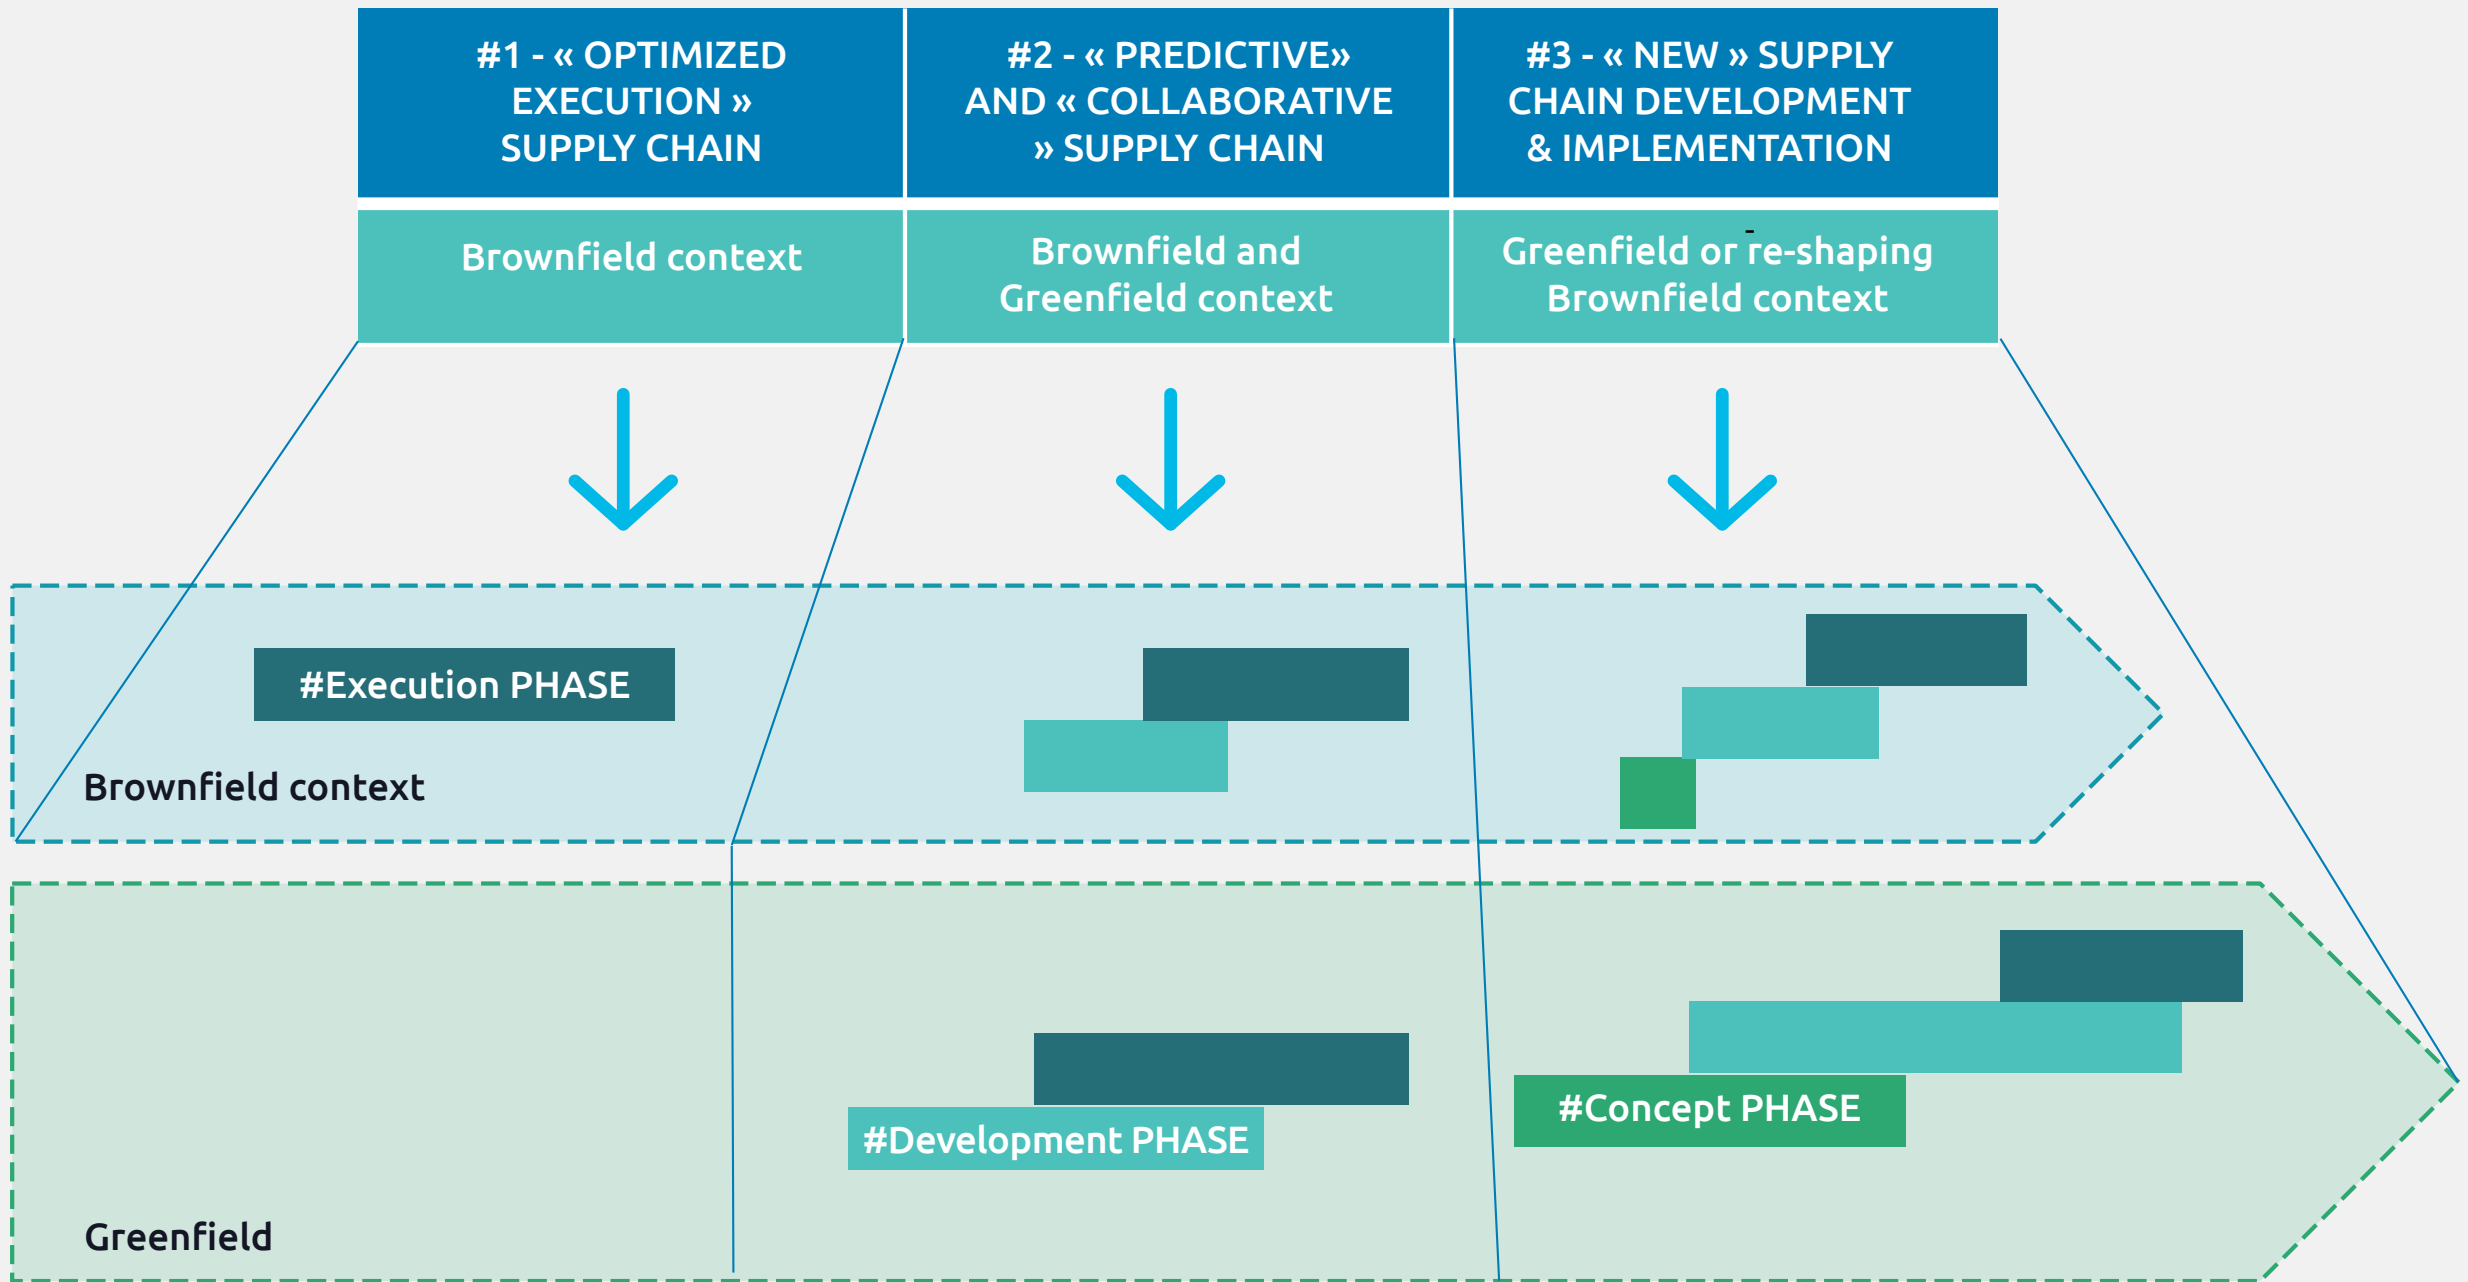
#1 - « OPTIMIZED EXECUTION » SUPPLY CHAIN

#2 - « PREDICTIVE» AND « COLLABORATIVE » SUPPLY CHAIN

#3 - « NEW » SUPPLY CHAIN DEVELOPMENT & IMPLEMENTATION

Brownfield context

Brownfield and Greenfield context

Greenfield or re-shaping Brownfield context

#Execution PHASE

Brownfield context

#Development PHASE

#Concept PHASE

Greenfield